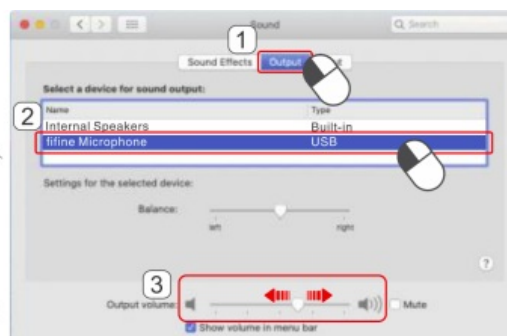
Sound

Search

1

Sound Effects

Output

Input

Select a device for sound output:

2

| Name | Type |
|---|---|
| Internal Speakers | Built-in |
| fifine Microphone | USB |

Settings for the selected device:

Balance:

left

right

?

3

Output volume:

Mute

Show volume in menu bar